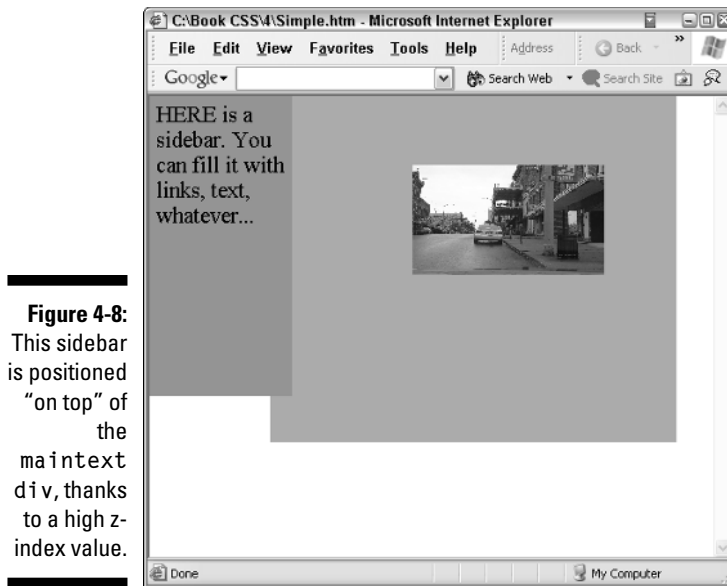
C:\Book CSS\4\Simple.htm - Microsoft Internet Explorer

File Edit View Favorites Tools Help Address Back

Google Search Web Search Site

HERE is a sidebar. You can fill it with links, text, whatever...

Figure 4-8: This sidebar is positioned "on top" of the maintext div, thanks to a high z-index value.

Done My Computer